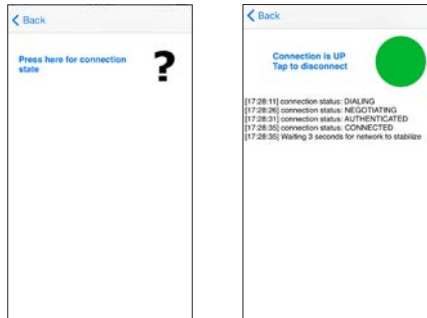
Back

Press here for connection state

?

Back

Connection is UP
Tap to disconnect

[17:28:11] connection status: DIALING
[17:28:26] connection status: NEGOTIATING
[17:28:31] connection status: AUTHENTICATED
[17:28:35] connection status: CONNECTED
[17:28:35] Waiting 3 seconds for network to stabilize